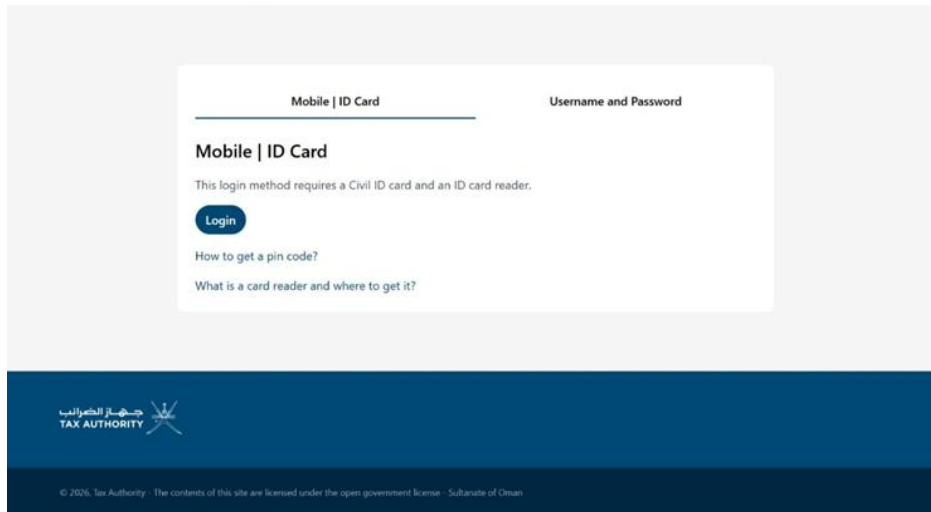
Mobile | ID Card

Username and Password

Mobile | ID Card

This login method requires a Civil ID card and an ID card reader.

Login

How to get a pin code?

What is a card reader and where to get it?

جهاز الضرائب
TAX AUTHORITY

© 2026, Tax Authority · The contents of this site are licensed under the open government license · Sultanate of Oman